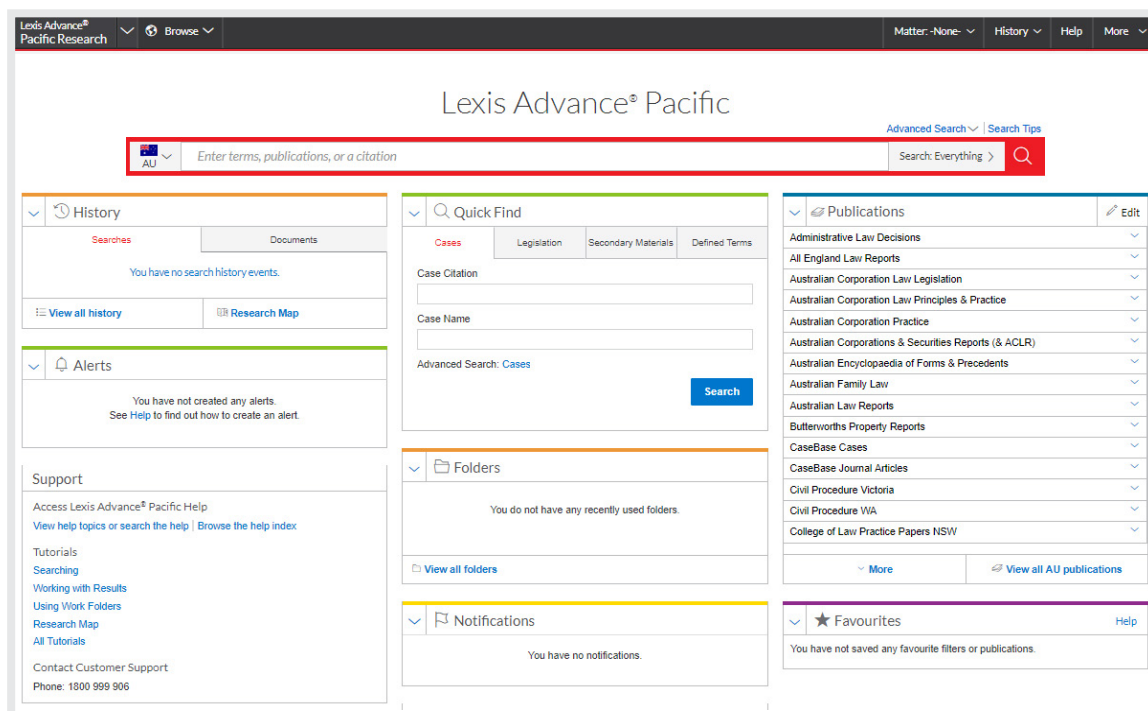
Lexis Advance® Pacific Research Browse Matter: -None- History Help More

Lexis Advance® Pacific

Advanced Search | Search Tips

AU Enter terms, publications, or a citation Search: Everything

History

Searches | Documents

You have no search history events.

View all history | Research Map

Alerts

You have not created any alerts.
See Help to find out how to create an alert.

Support

Access Lexis Advance® Pacific Help
View help topics or search the help | Browse the help index

Tutorials
Searching
Working with Results
Using Work Folders
Research Map
All Tutorials

Contact Customer Support
Phone: 1800 999 906

Quick Find

Cases | Legislation | Secondary Materials | Defined Terms

Case Citation

Case Name

Advanced Search: Cases

Search

Folders

You do not have any recently used folders.

View all folders

Notifications

You have no notifications.

Publications Edit

Administrative Law Decisions
All England Law Reports
Australian Corporation Law Legislation
Australian Corporation Law Principles & Practice
Australian Corporation Practice
Australian Corporations & Securities Reports (& ACLR)
Australian Encyclopaedia of Forms & Precedents
Australian Family Law
Australian Law Reports
Butterworths Property Reports
CaseBase Cases
CaseBase Journal Articles
Civil Procedure Victoria
Civil Procedure WA
College of Law Practice Papers NSW

More | View all AU publications

Favourites Help

You have not saved any favourite filters or publications.